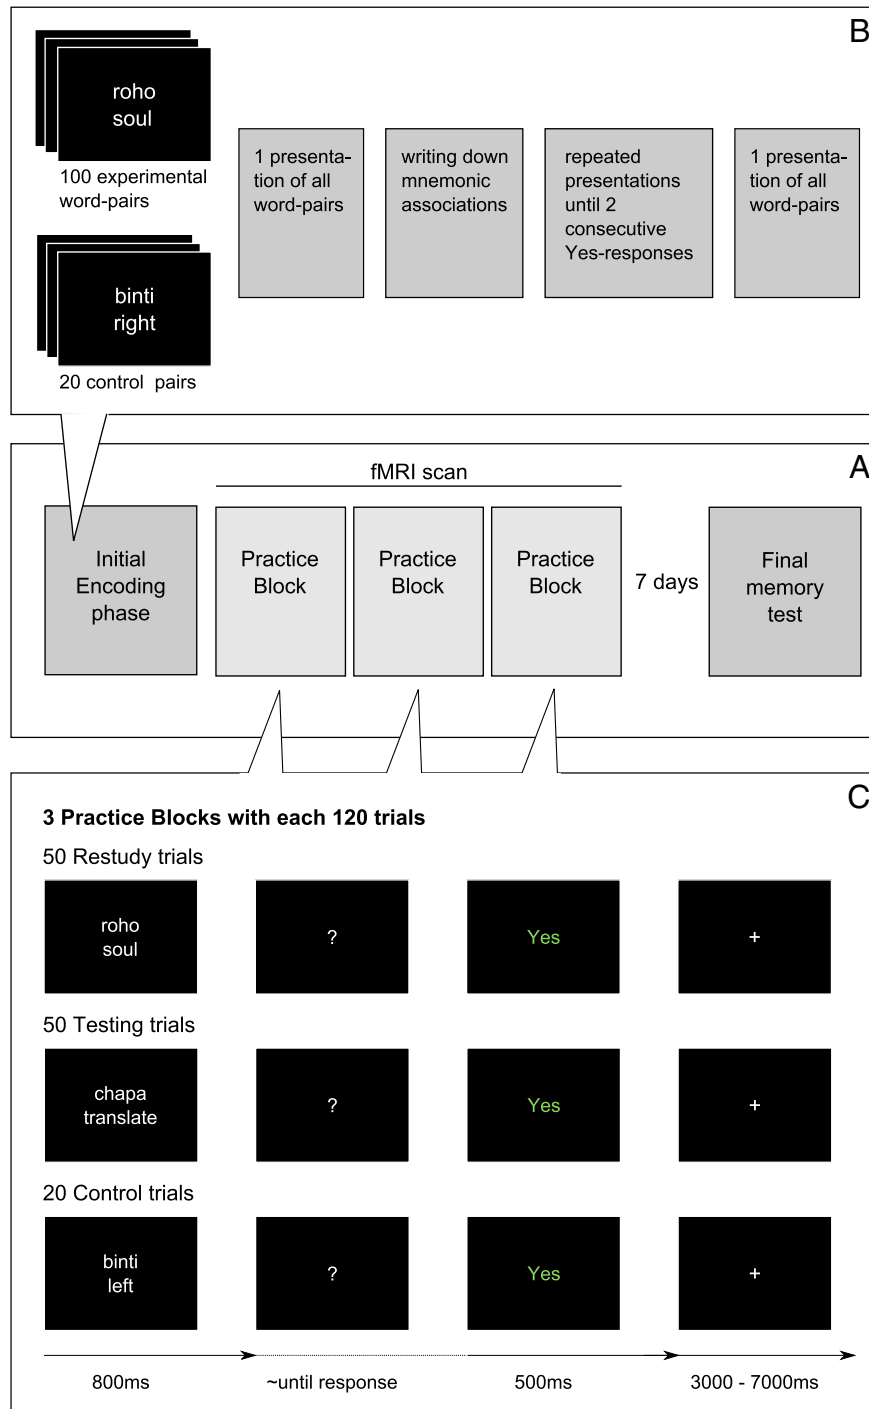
B

roho
soul

100 experimental word-pairs

binti
right

20 control pairs

1 presentation of all word-pairs

writing down mnemonic associations

repeated presentations until 2 consecutive Yes-responses

1 presentation of all word-pairs

A

fMRI scan

Initial Encoding phase

Practice Block

Practice Block

Practice Block

7 days

Final memory test

C

3 Practice Blocks with each 120 trials

50 Restudy trials

roho
soul

?

Yes

+

50 Testing trials

chapa
translate

?

Yes

+

20 Control trials

binti
left

?

Yes

+

800ms

~until response

500ms

3000 - 7000ms